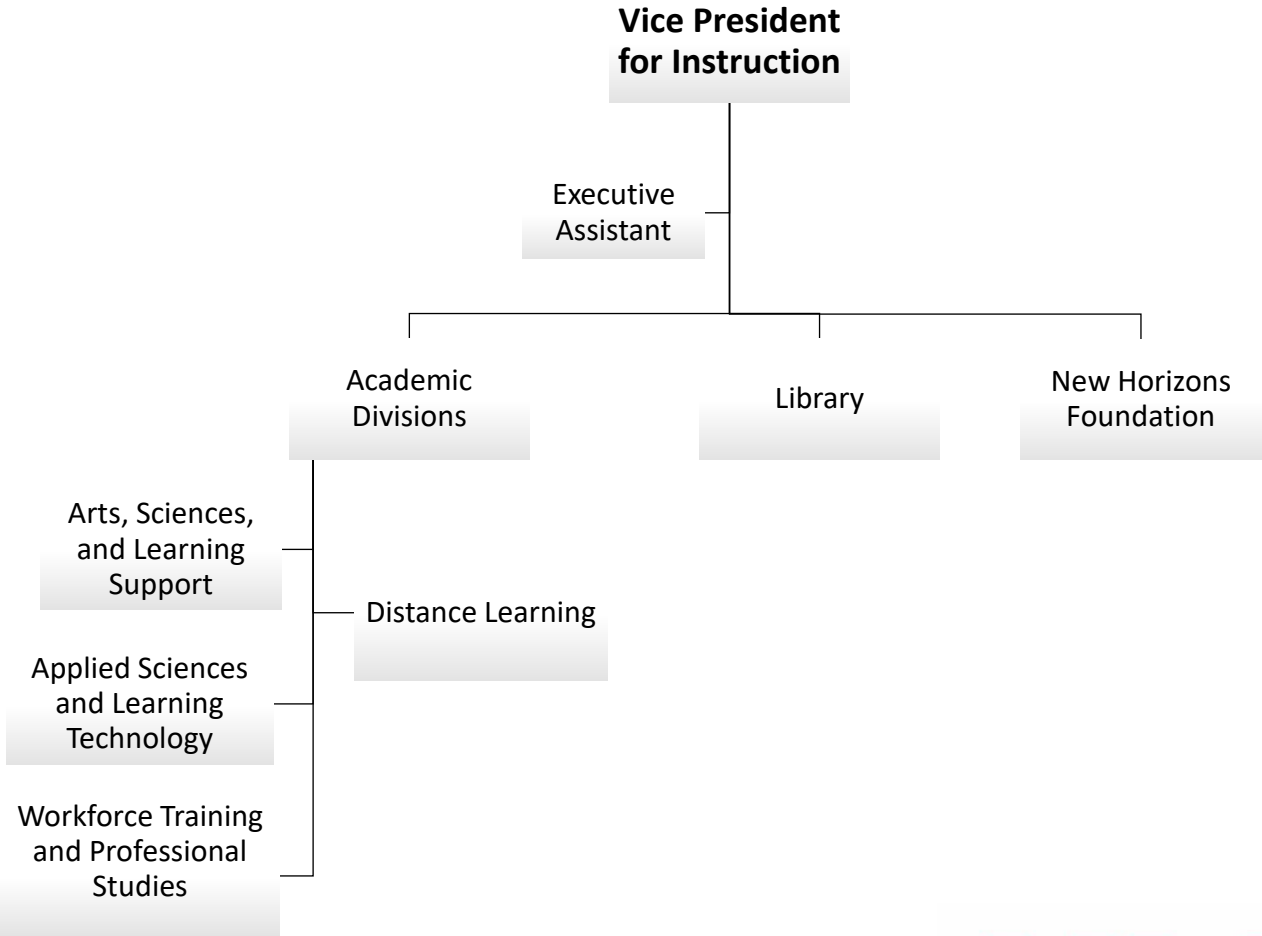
**Vice President for Instruction**

Executive Assistant

Academic Divisions

Library

New Horizons Foundation

Arts, Sciences, and Learning Support

Distance Learning

Applied Sciences and Learning Technology

Workforce Training and Professional Studies